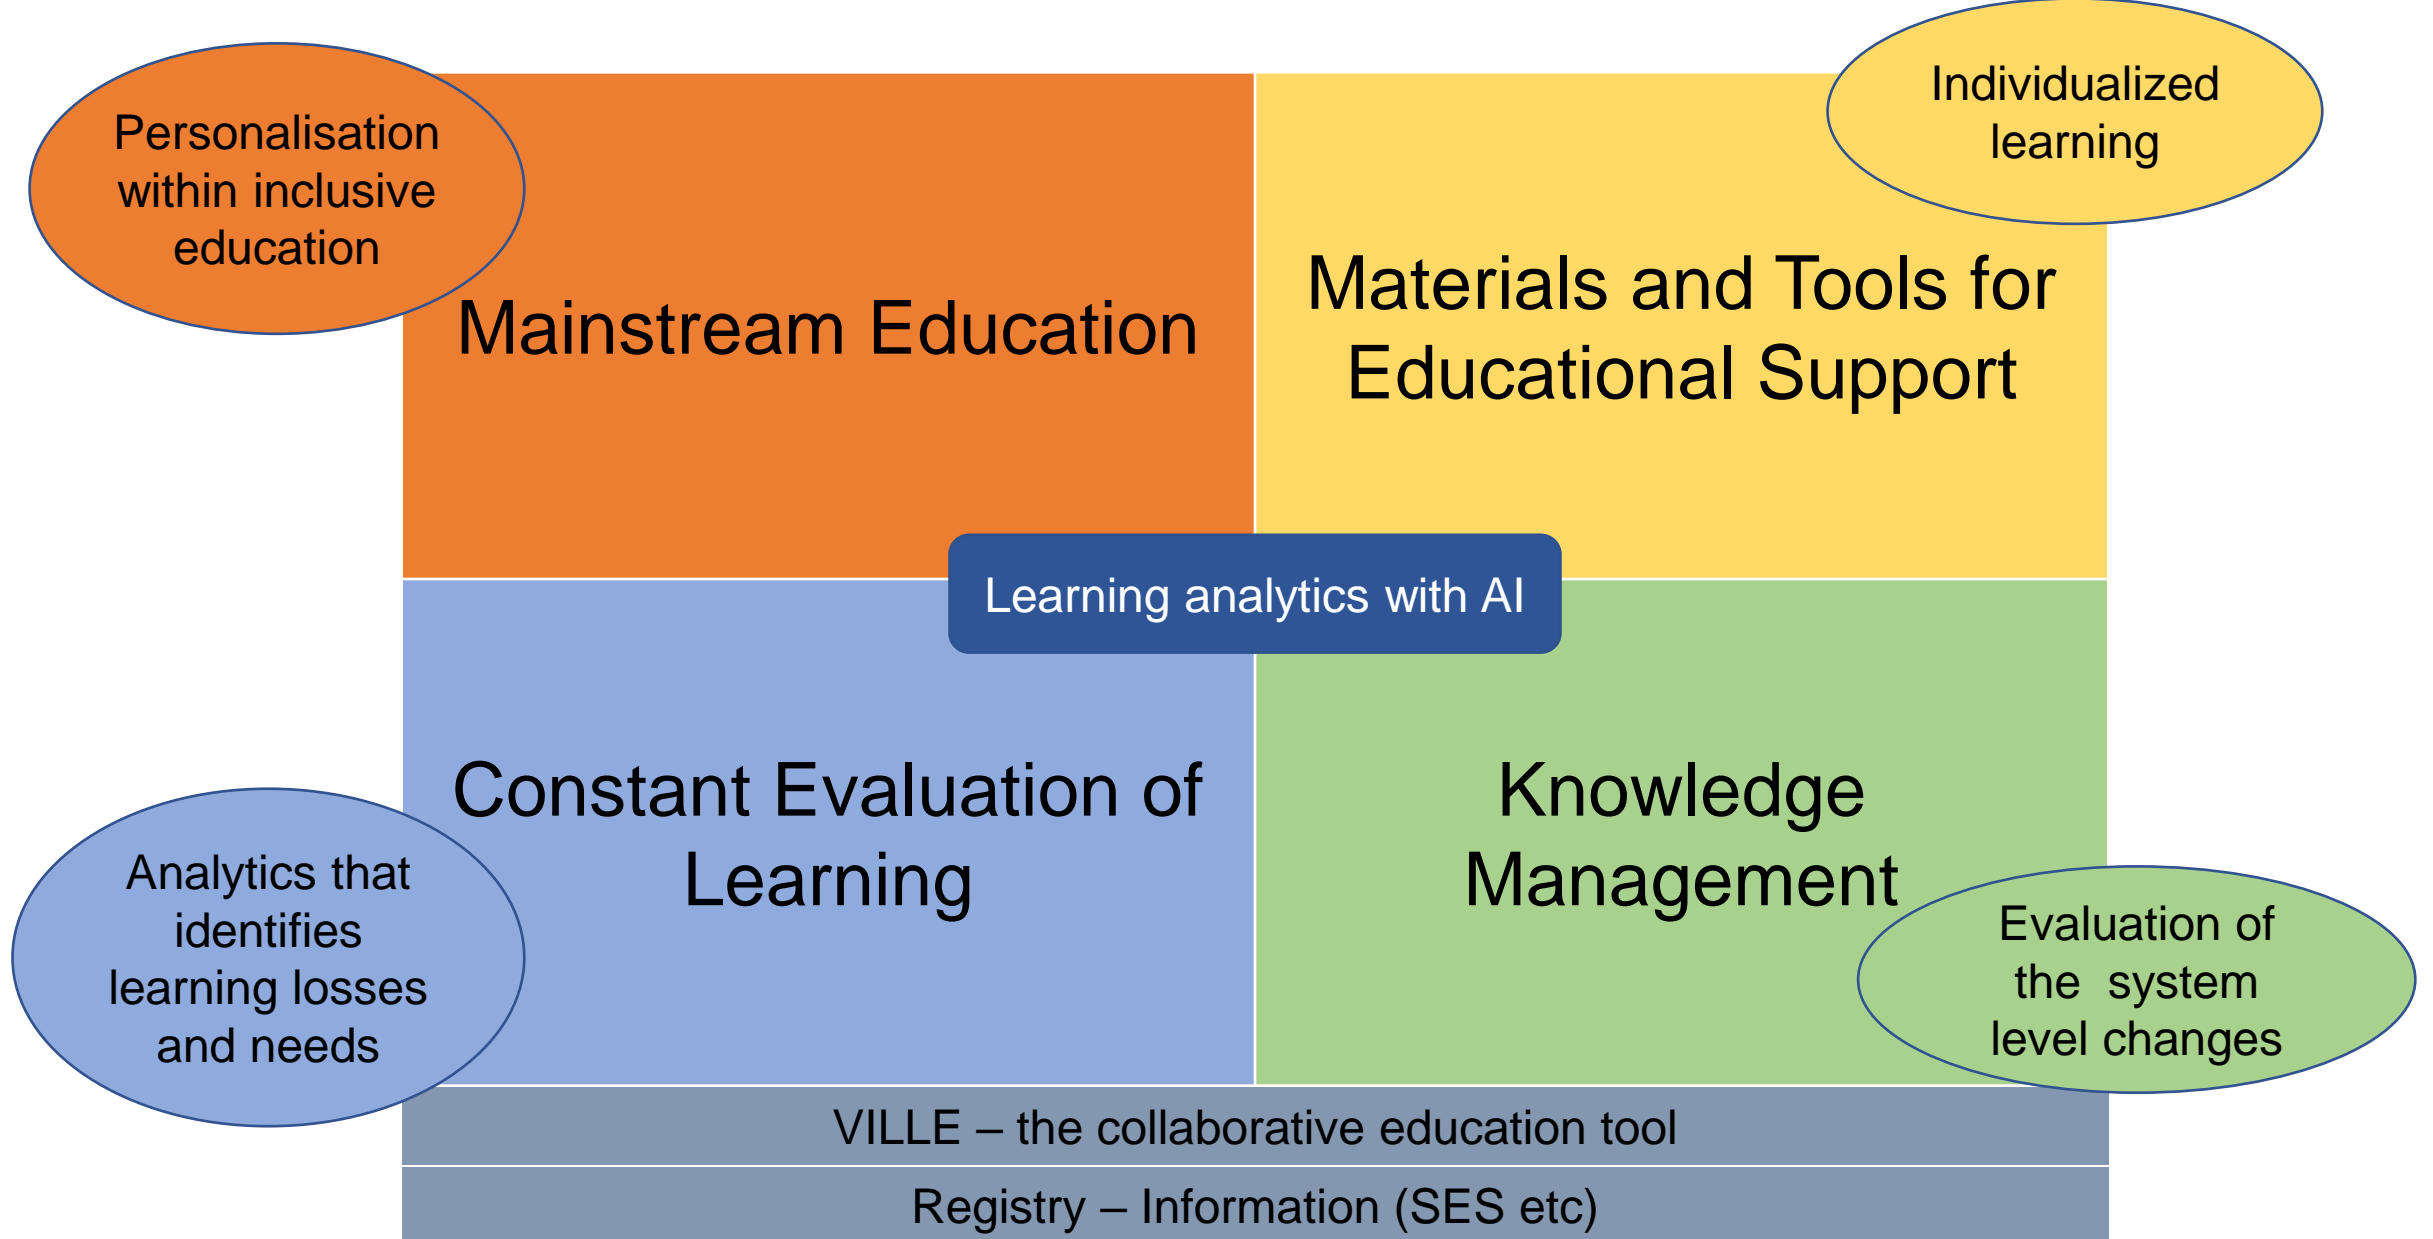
Personalisation within inclusive education

Individualized learning

Mainstream Education

Materials and Tools for Educational Support

Learning analytics with AI

Constant Evaluation of Learning

Knowledge Management

Analytics that identifies learning losses and needs

Evaluation of the system level changes

VILLE – the collaborative education tool

Registry – Information (SES etc)